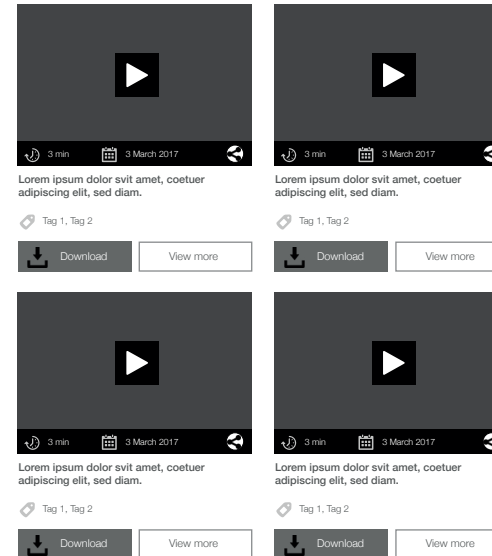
3 min 3 March 2017

Lorem ipsum dolor svit amet, coetuer adipiscing elit, sed diam.

Tag 1, Tag 2

Download View more

3 min 3 March 2017

Lorem ipsum dolor svit amet, coetuer adipiscing elit, sed diam.

Tag 1, Tag 2

Download View more

3 min 3 March 2017

Lorem ipsum dolor svit amet, coetuer adipiscing elit, sed diam.

Tag 1, Tag 2

Download View more

3 min 3 March 2017

Lorem ipsum dolor svit amet, coetuer adipiscing elit, sed diam.

Tag 1, Tag 2

Download View more